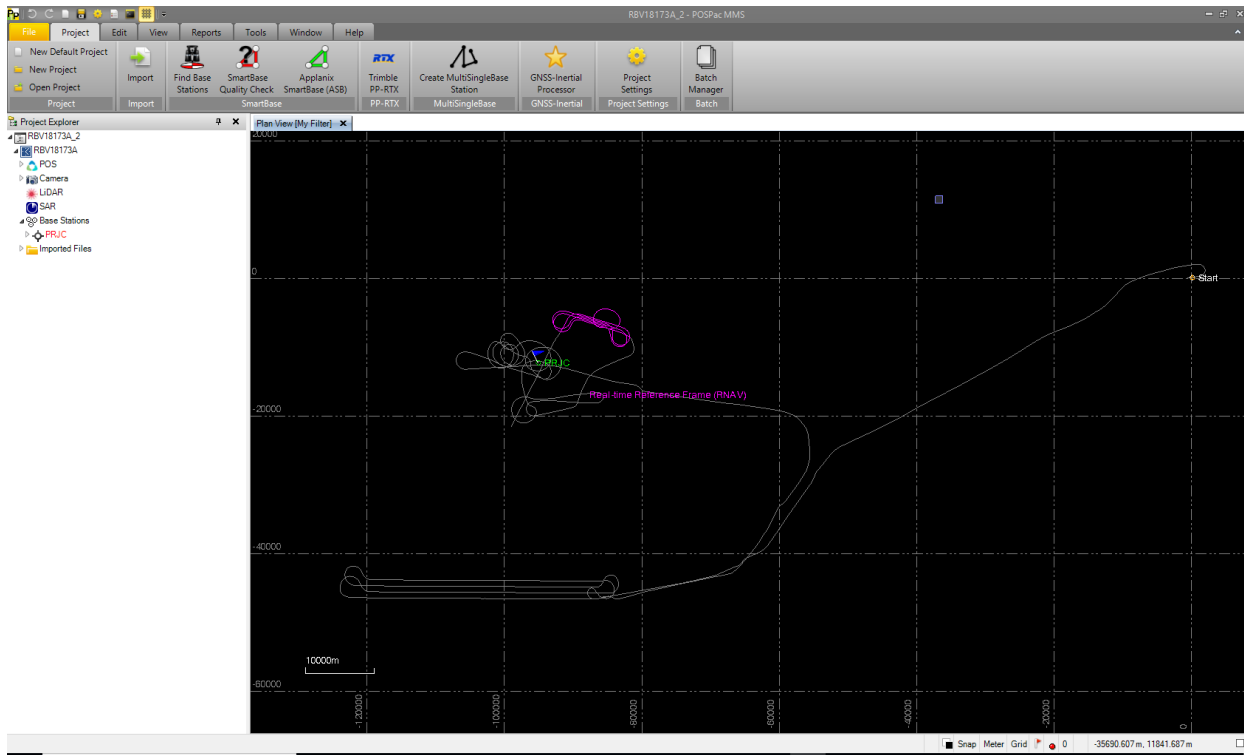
RBV18173A_2 - POSPac MMS

File Project Edit View Reports Tools Window Help

New Default Project
New Project
Open Project
Project

Import
Import

Find Base Stations
SmartBase Quality Check
Applanix SmartBase (ASB)
SmartBase

RTX
Trimble PP-RTX
PP-RTX

Create MultiSingleBase Station
MultiSingleBase

GNSS-Inertial Processor
GNSS-Inertial

Project Settings
Project Settings

Batch Manager
Batch

Project Explorer
RBV18173A_2
RBV18173A
POS
Camera
LiDAR
SAR
Base Stations
PRJC
Imported Files

Plan View [My Filter]

20000
0
-20000
-40000
-60000
Start
PRJC
Real-time Reference Frame (RNAV)
10000m
-120000
-100000
-80000
-60000
-40000
-20000
0

Snap Meter Grid 0 -35690.607 m, 11841.687 m